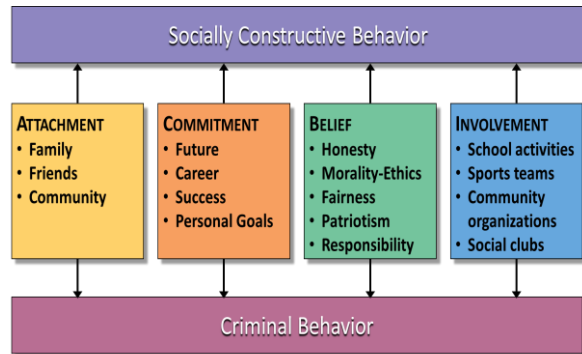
Socially Constructive Behavior

ATTACHMENT
• Family
• Friends
• Community

COMMITMENT
• Future
• Career
• Success
• Personal Goals

BELIEF
• Honesty
• Morality-Ethics
• Fairness
• Patriotism
• Responsibility

INVOLVEMENT
• School activities
• Sports teams
• Community organizations
• Social clubs

Criminal Behavior